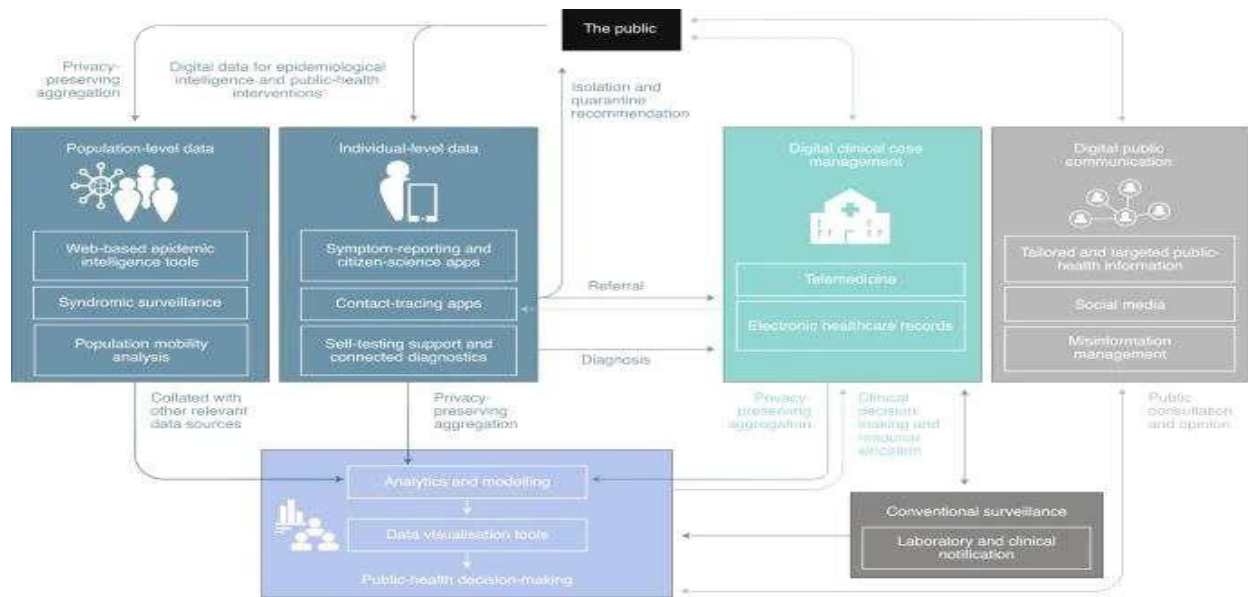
The public

Privacy-preserving aggregation

Digital data for epidemiological intelligence and public-health interventions

Isolation and quarantine recommendation

Population-level data

Web-based epidemic intelligence tools

Syndromic surveillance

Population mobility analysis

Individual-level data

Symptom-reporting and citizen-science apps

Contact-tracing apps

Self-testing support and connected diagnostics

Referral

Diagnosis

Digital clinical case management

Telemedicine

Electronic healthcare records

Digital public communication

Tailored and targeted public-health information

Social media

Misinformation management

Collated with other relevant data sources

Privacy-preserving aggregation

Privacy-preserving aggregation

Clinical decision-making and resource allocation

Public consultation and opinion

Analytics and modelling

Data visualisation tools

Public-health decision-making

Conventional surveillance

Laboratory and clinical notification